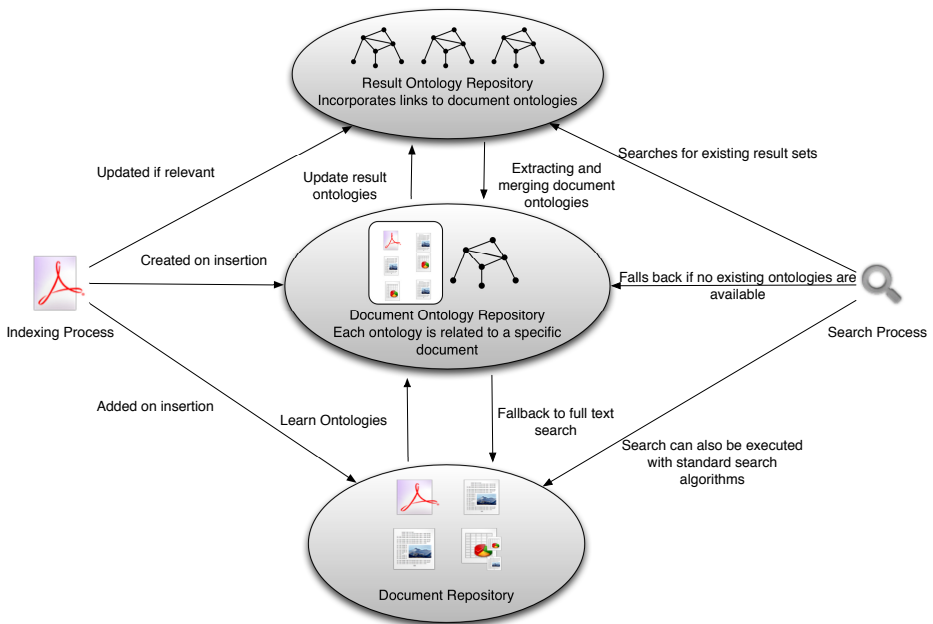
Result Ontology Repository
Incorporates links to document ontologies

Updated if relevant

Update result ontologies

Extracting and merging document ontologies

Searches for existing result sets

Created on insertion

Document Ontology Repository
Each ontology is related to a specific document

Falls back if no existing ontologies are available

Indexing Process

Search Process

Added on insertion

Learn Ontologies

Fallback to full text search

Search can also be executed with standard search algorithms

Document Repository